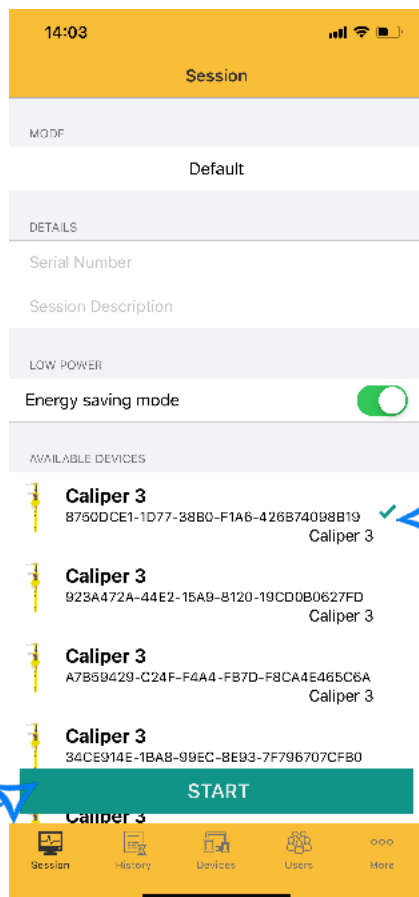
14:03

Session

MODE

Default

DETAILS

Serial Number

Session Description

LOW POWER

Energy saving mode

AVAILABLE DEVICES

Caliper 3
8760DCE1-1D77-38B0-F1A6-426B74098B19
Caliper 3

Caliper 3
923A472A-44E2-15A9-8120-19CD0B0627FD
Caliper 3

Caliper 3
A7B59429-C24F-F4A4-FB7D-F8CA4E465C6A
Caliper 3

Caliper 3
34CE914E-1BA8-99EC-8E93-7F796707CFB0

Caliper 3

START

Session History Devices Users More